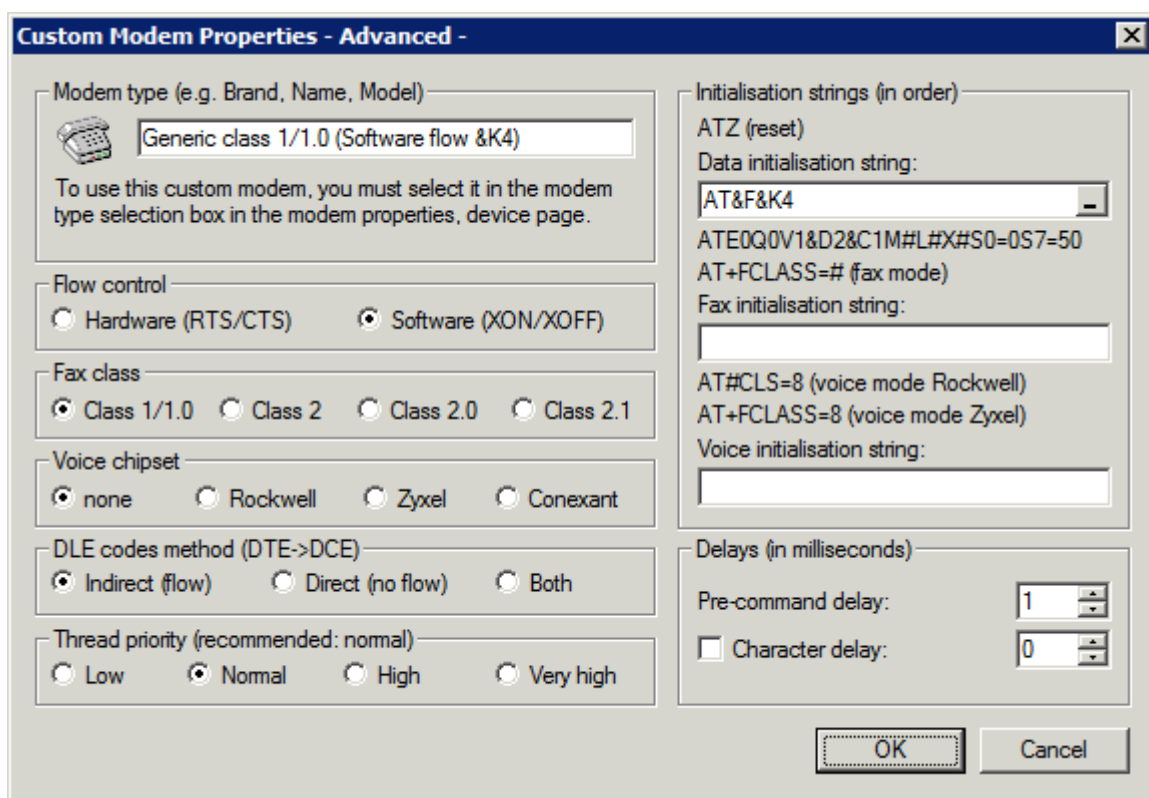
Custom Modem Properties - Advanced -

Modem type (e.g. Brand, Name, Model)

Generic class 1/1.0 (Software flow &K4)

To use this custom modem, you must select it in the modem type selection box in the modem properties, device page.

Flow control

Hardware (RTS/CTS)

Software (XON/XOFF)

Fax class

Class 1/1.0

Class 2

Class 2.0

Class 2.1

Voice chipset

none

Rockwell

Zyxel

Conexant

DLE codes method (DTE->DCE)

Indirect (flow)

Direct (no flow)

Both

Thread priority (recommended: normal)

Low

Normal

High

Very high

Initialisation strings (in order)

ATZ (reset)

Data initialisation string:

AT&F&K4

ATE0Q0V1&D2&C1M#L#X#S0=0S7=50

AT+FCLASS=# (fax mode)

Fax initialisation string:

AT#CLS=8 (voice mode Rockwell)

AT+FCLASS=8 (voice mode Zyxel)

Voice initialisation string:

Delays (in milliseconds)

Pre-command delay: 1

Character delay: 0

OK

Cancel